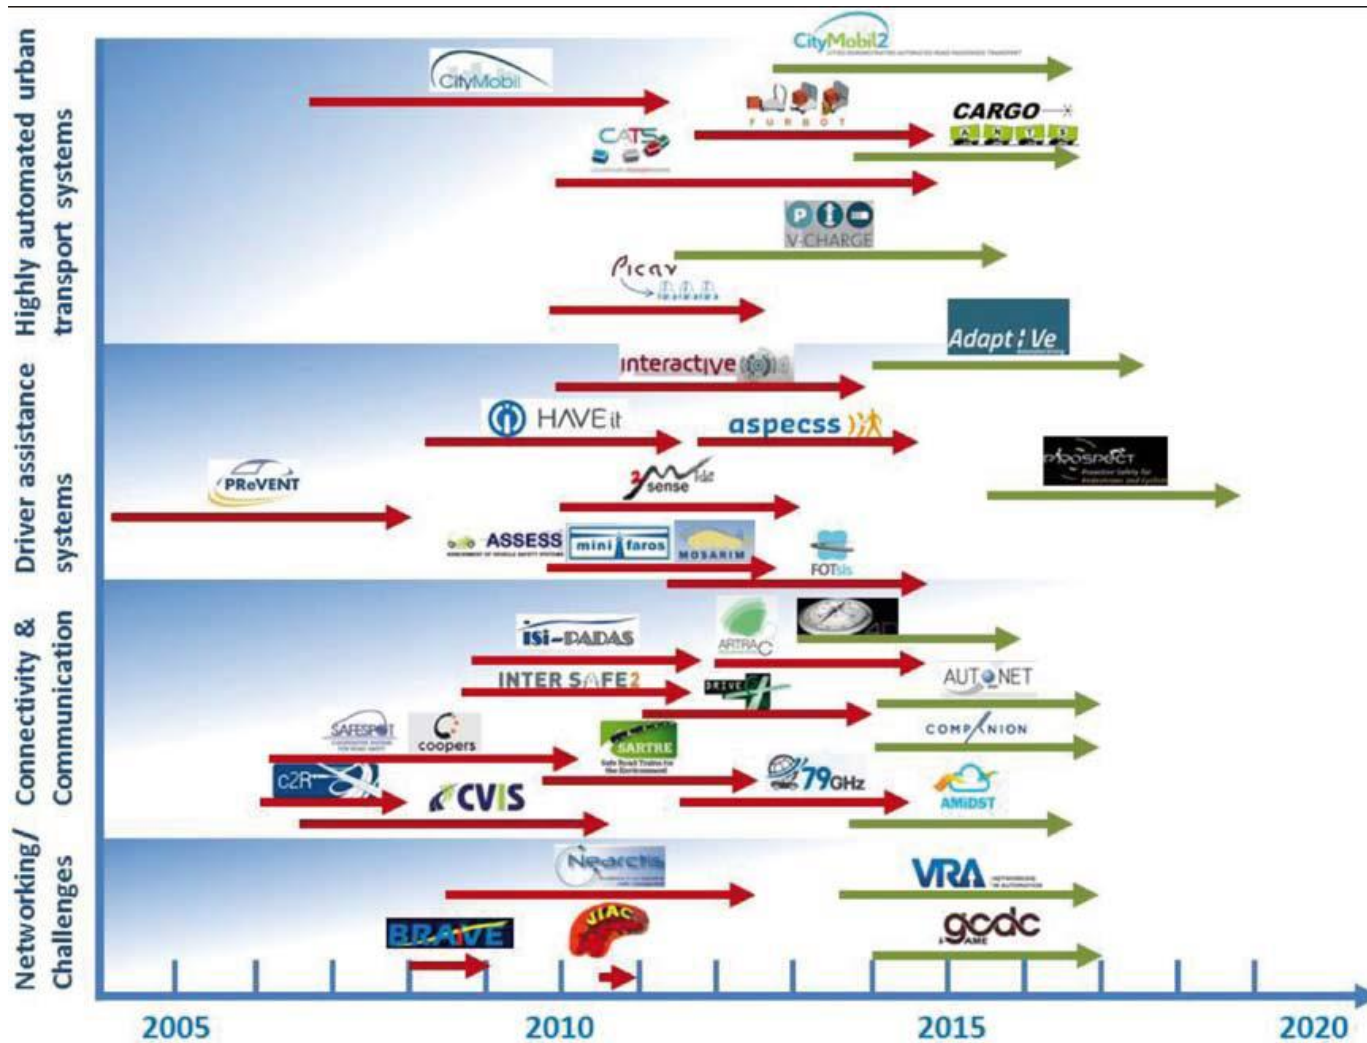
Highly automated urban transport systems

CityMobil2

CityMobil

FURBOT

CARGO

CATS

V-CHARGE

Picav

Adapt i Ve

Driver assistance systems

interactive

HAVEit

aspecss

PROSPECT

PReVENT

2sense

ASSESS

mini faros

MOSARIM

FOTsis

Connectivity & Communication

ISI-PADAS

ARTRAC

INTERSAFE2

DRIVE C2X

AUTONET

SAFESPOT

coopers

SARTRE

COMPANION

C2R

79GHz

CVIS

AMiDST

Networking/ Challenges

Nearctis

VRA

BRAVE

VIAC

gcdc

2005

2010

2015

2020